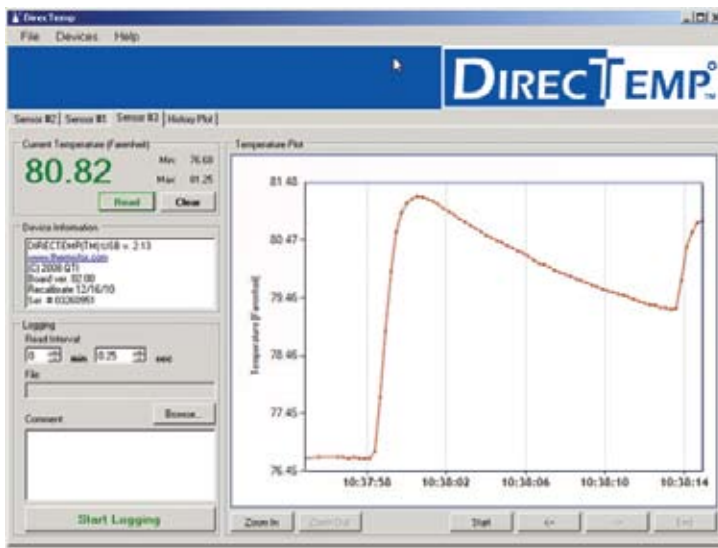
DirecTemp
File Devices Help
DIRECTEMP®
Sensor #2 | Sensor #1 | Sensor #3 | History Plot
Current Temperature (Farenheit)
80.82
Min 76.68
Max 81.25
Read Clear
Device Information
DIRECTEMP(TM) USB v. 2.13
www.thermolia.com
(C) 2008 QTI
Board ver. 02.00
Recalibrate 12/16/10
Ser. # 03260951
Logging
Read Interval
0 min 0.25 sec
File
Comment
Browse...
Start Logging
Temperature Plot
81.48
80.47
79.46
78.46
77.45
76.45
Temperature [Farenheit]
10:37:58
10:38:02
10:38:06
10:38:10
10:38:14
Zoom In
Zoom Out
Start
<-
->
|<-|